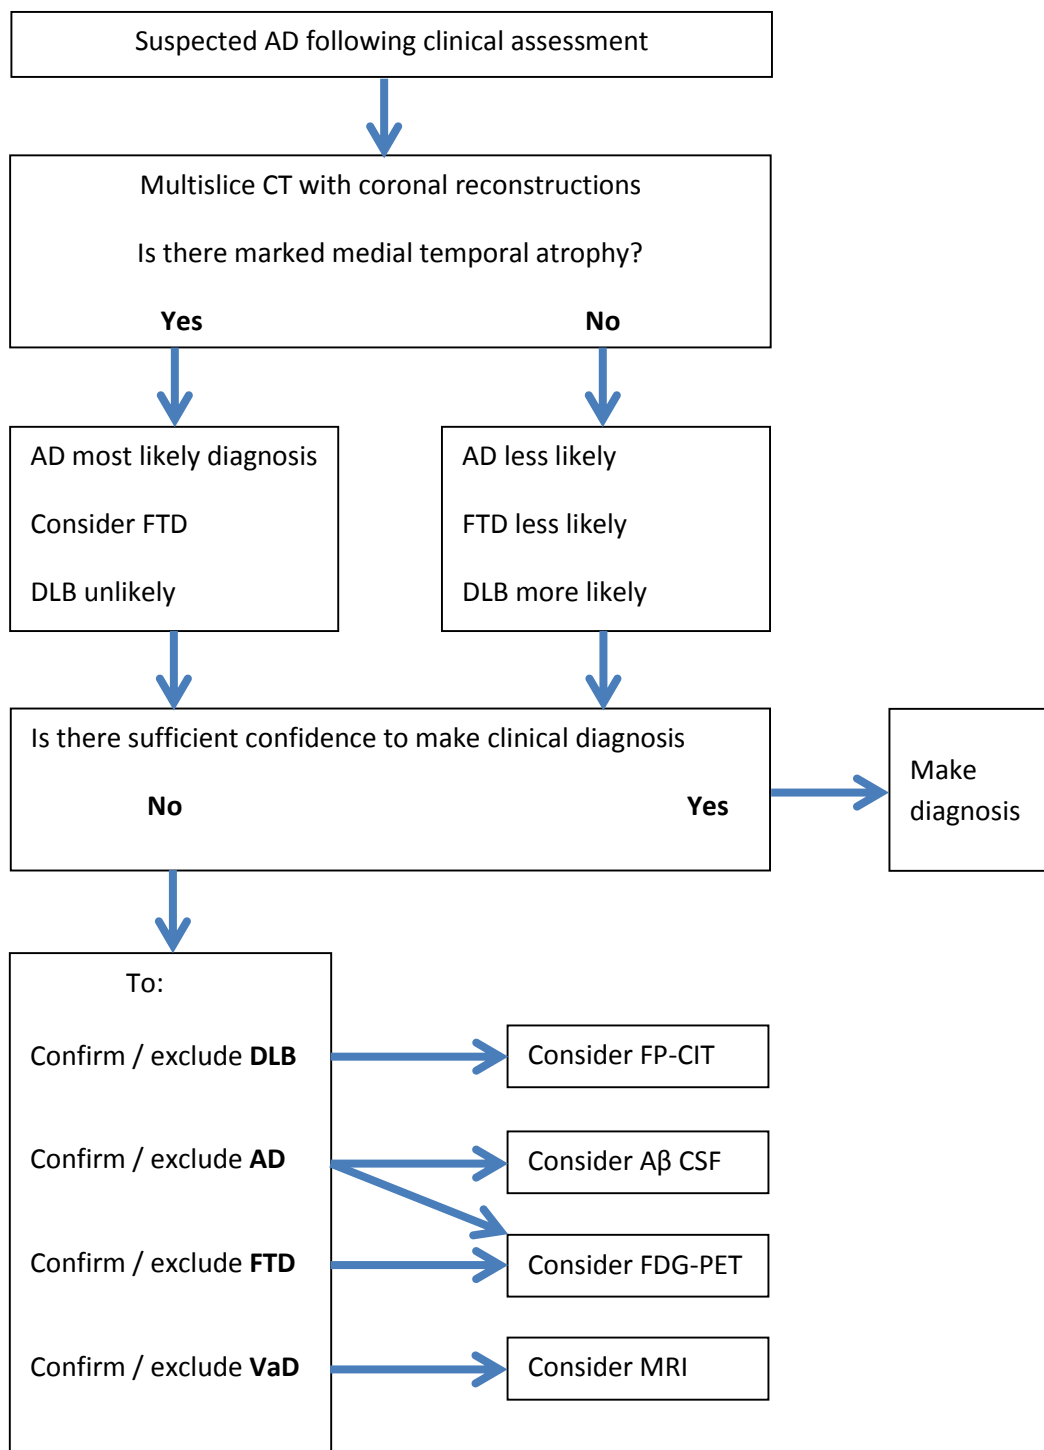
Suspected AD following clinical assessment

Multislice CT with coronal reconstructions

Is there marked medial temporal atrophy?

**Yes**

**No**

AD most likely diagnosis

Consider FTD

DLB unlikely

AD less likely

FTD less likely

DLB more likely

Is there sufficient confidence to make clinical diagnosis

**No**

**Yes**

Make diagnosis

To:

Confirm / exclude **DLB**

Confirm / exclude **AD**

Confirm / exclude **FTD**

Confirm / exclude **VaD**

Consider FP-CIT

Consider Aβ CSF

Consider FDG-PET

Consider MRI